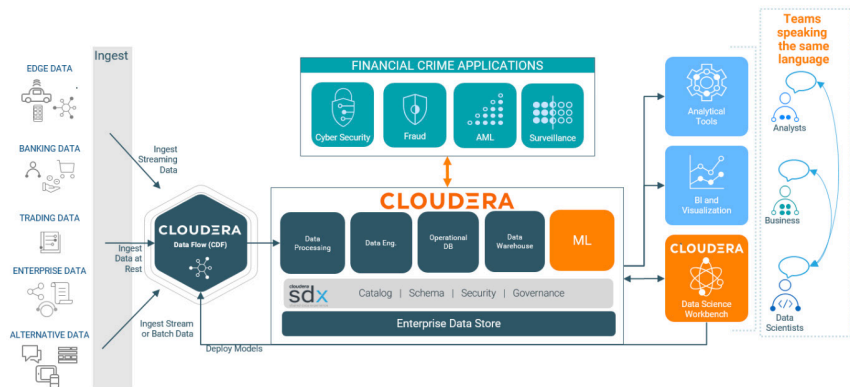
EDGE DATA

BANKING DATA

TRADING DATA

ENTERPRISE DATA

ALTERNATIVE DATA

Ingest

Ingest Streaming Data

Ingest Data at Rest

Ingest Stream or Batch Data

CLOUDERA
Data Flow (CDF)

Deploy Models

FINANCIAL CRIME APPLICATIONS

Cyber Security

Fraud

AML

Surveillance

CLOUDERA

Data Processing

Data Eng.

Operational DB

Data Warehouse

ML

cloudera sdx

Catalog | Schema | Security | Governance

Enterprise Data Store

Analytical Tools

BI and Visualization

CLOUDERA
Data Science Workbench

Teams speaking the same language

Analysts

Business

Data Scientists